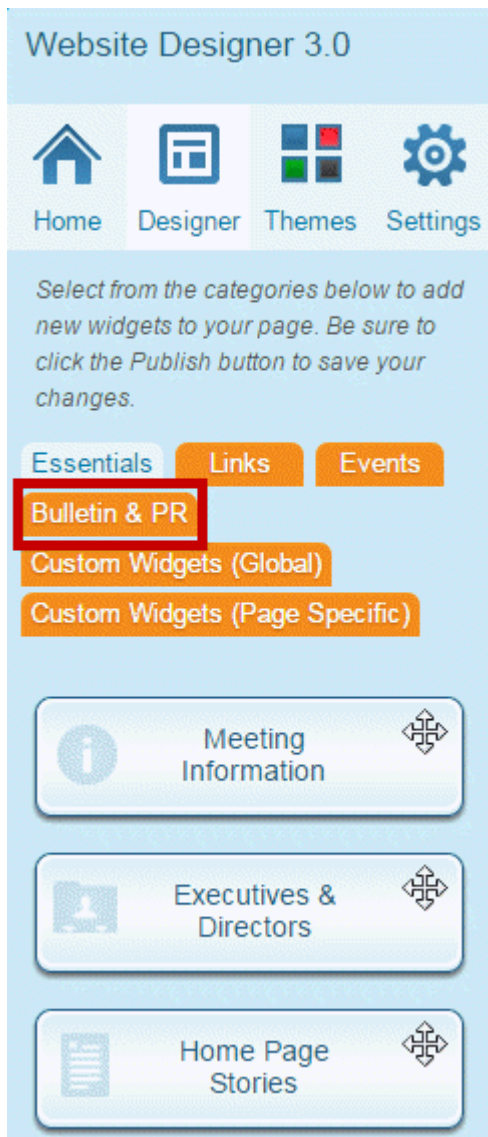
Website Designer 3.0

Home Designer Themes Settings

Select from the categories below to add new widgets to your page. Be sure to click the Publish button to save your changes.

Essentials Links Events
Bulletin & PR
Custom Widgets (Global)
Custom Widgets (Page Specific)

Meeting Information

Executives & Directors

Home Page Stories